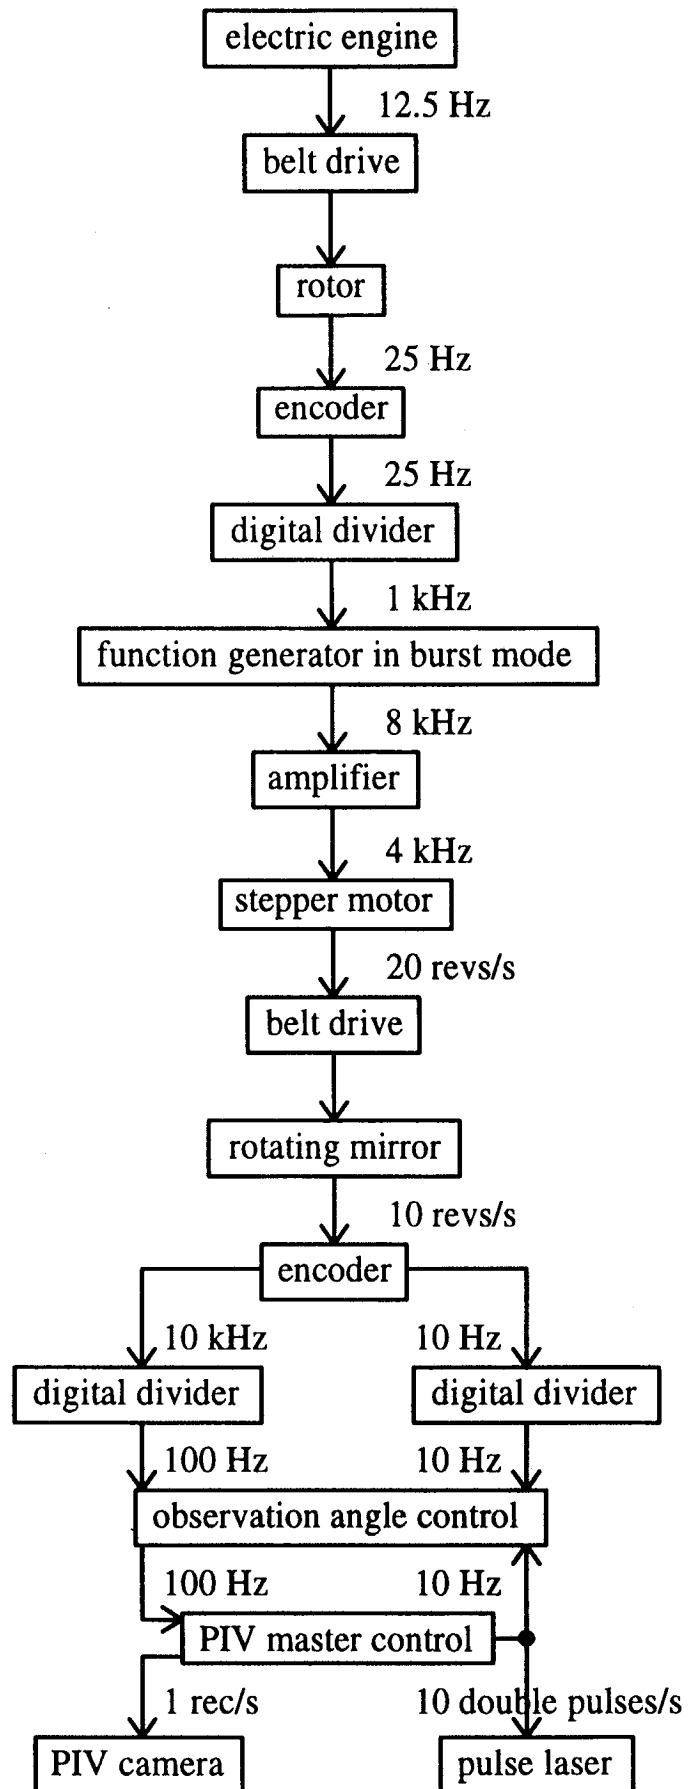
electric engine
12.5 Hz
belt drive
rotor
25 Hz
encoder
25 Hz
digital divider
1 kHz
function generator in burst mode
8 kHz
amplifier
4 kHz
stepper motor
20 revs/s
belt drive
rotating mirror
10 revs/s
encoder
10 kHz
10 Hz
digital divider
digital divider
100 Hz
10 Hz
observation angle control
100 Hz
10 Hz
PIV master control
1 rec/s
10 double pulses/s
PIV camera
pulse laser